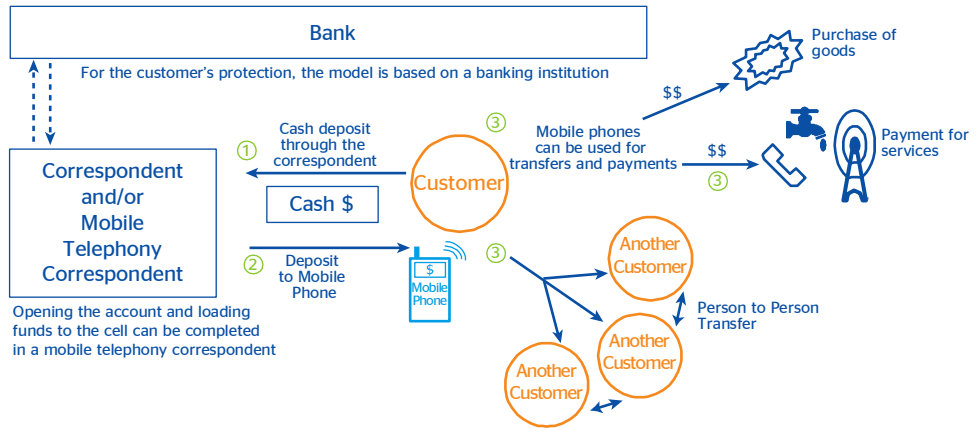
Bank

For the customer's protection, the model is based on a banking institution

Correspondent and/or Mobile Telephony Correspondent

Opening the account and loading funds to the cell can be completed in a mobile telephony correspondent

① Cash deposit through the correspondent

Cash $

② Deposit to Mobile Phone

$

Mobile Phone

Customer

③ Mobile phones can be used for transfers and payments

$$

Purchase of goods

$$

③

Payment for services

③

Another Customer

Another Customer

Another Customer

Person to Person Transfer